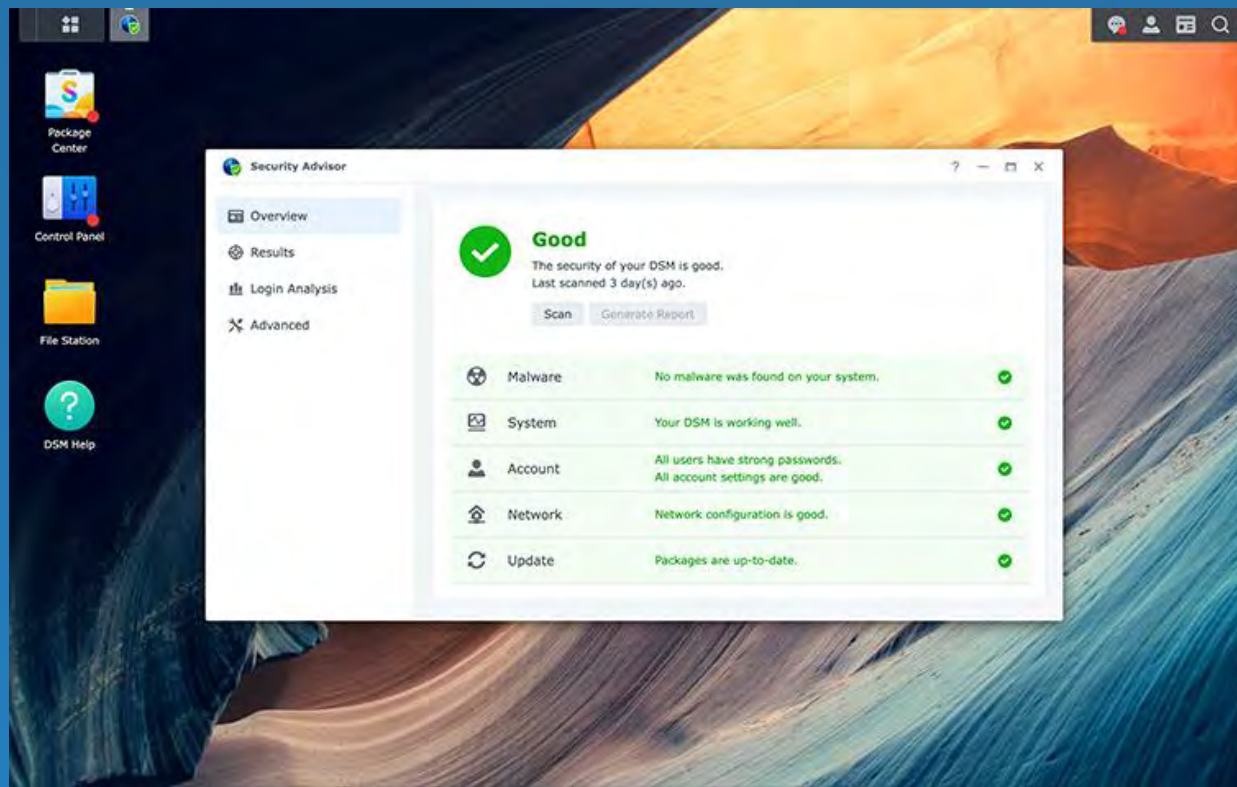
Package Center

Control Panel

File Station

DSM Help

Security Advisor

?

Overview

Results

Login Analysis

Advanced

Good

The security of your DSM is good.
Last scanned 3 day(s) ago.

Scan

Generate Report

| | |
|---|---|
| Malware | No malware was found on your system. |
| System | Your DSM is working well. |
| Account | All users have strong passwords. All account settings are good. |
| Network | Network configuration is good. |
| Update | Packages are up-to-date. |